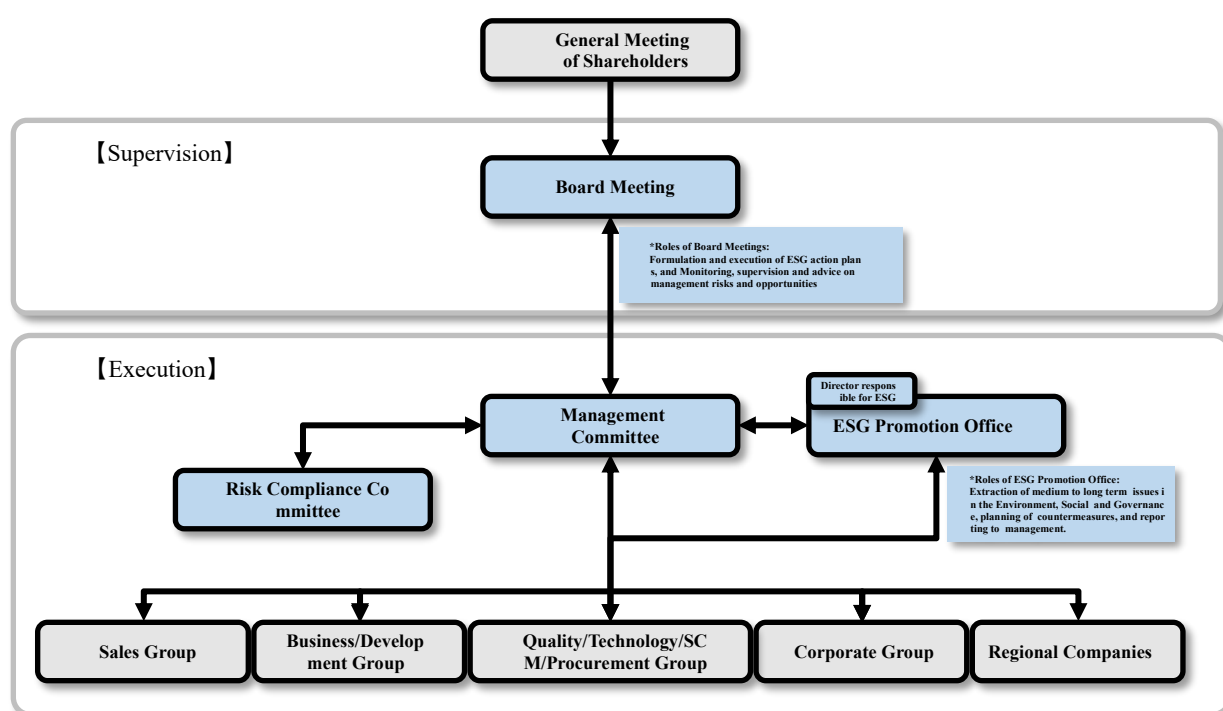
General Meeting of Shareholders

【Supervision】

Board Meeting

*Roles of Board Meetings:
Formulation and execution of ESG action plan s, and Monitoring, supervision and advice on management risks and opportunities

【Execution】

Management Committee

Director respons ible for ESG

ESG Promotion Office

Risk Compliance Co mmittee

*Roles of ESG Promotion Office:
Extraction of medium to long term issues i n the Environment, Social and Governanc e, planning of countermeasures, and repor ting to management.

Sales Group

Business/Develop ment Group

Quality/Technology/SC M/Procurement Group

Corporate Group

Regional Companies